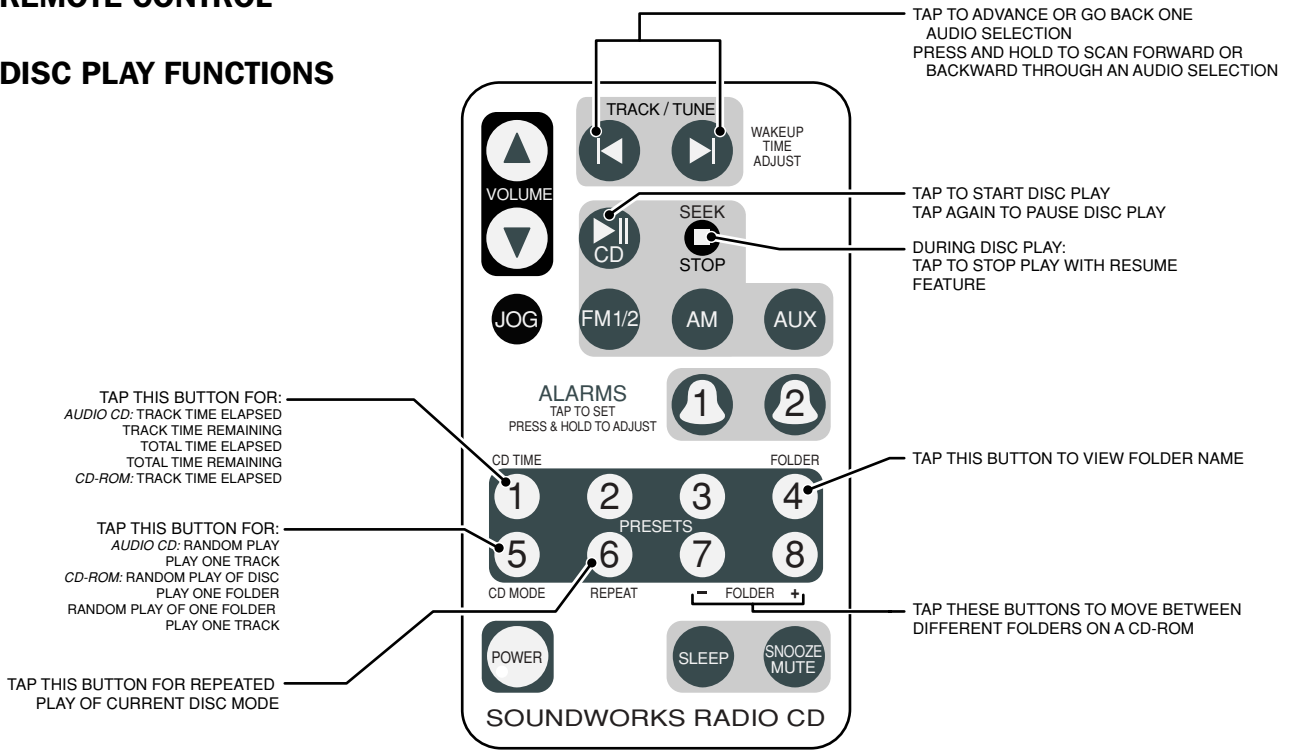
REMOTE CONTROL

DISC PLAY FUNCTIONS

TAP TO ADVANCE OR GO BACK ONE AUDIO SELECTION
PRESS AND HOLD TO SCAN FORWARD OR BACKWARD THROUGH AN AUDIO SELECTION

TRACK / TUNE

WAKEUP TIME ADJUST

VOLUME

TAP TO START DISC PLAY
TAP AGAIN TO PAUSE DISC PLAY

CD

SEEK

STOP

DURING DISC PLAY:
TAP TO STOP PLAY WITH RESUME FEATURE

JOG

FM1/2

AM

AUX

ALARMS
TAP TO SET
PRESS & HOLD TO ADJUST

1

2

TAP THIS BUTTON FOR:
AUDIO CD: TRACK TIME ELAPSED
TRACK TIME REMAINING
TOTAL TIME ELAPSED
TOTAL TIME REMAINING
CD-ROM: TRACK TIME ELAPSED

CD TIME

FOLDER

TAP THIS BUTTON TO VIEW FOLDER NAME

1

2

3

4

PRESETS

TAP THIS BUTTON FOR:
AUDIO CD: RANDOM PLAY
PLAY ONE TRACK
CD-ROM: RANDOM PLAY OF DISC
PLAY ONE FOLDER
RANDOM PLAY OF ONE FOLDER
PLAY ONE TRACK

5

6

7

8

CD MODE

REPEAT

– FOLDER +

TAP THESE BUTTONS TO MOVE BETWEEN DIFFERENT FOLDERS ON A CD-ROM

POWER

SLEEP

SNOOZE MUTE

TAP THIS BUTTON FOR REPEATED PLAY OF CURRENT DISC MODE

SOUNDWORKS RADIO CD